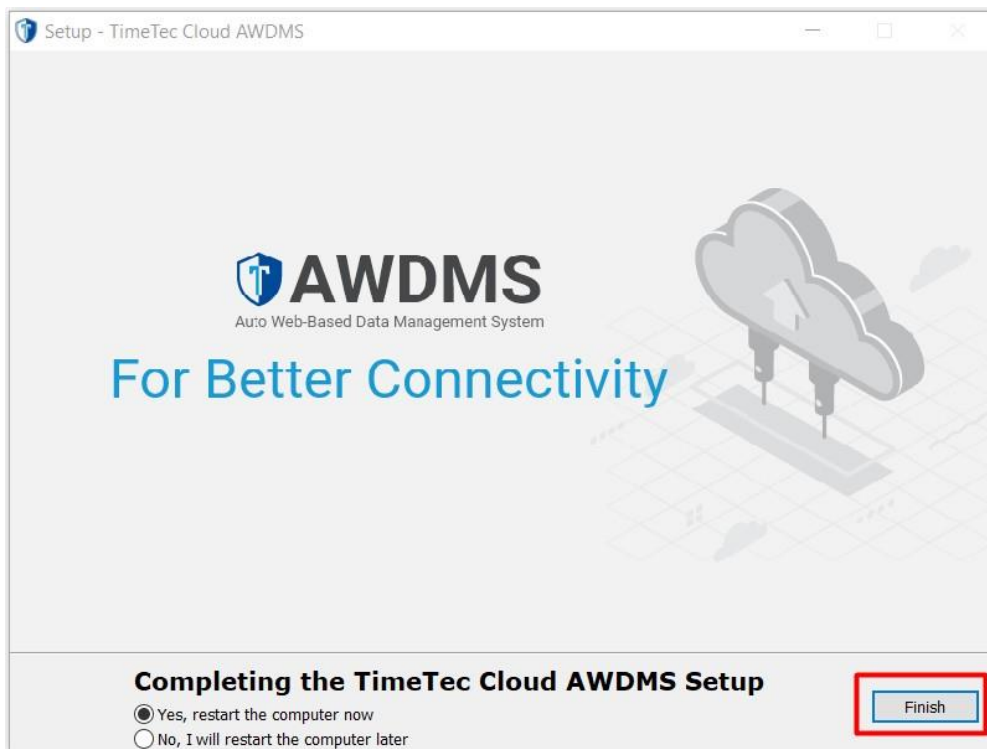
Setup - TimeTec Cloud AWDMS

AWDMS
Auto Web-Based Data Management System

For Better Connectivity

Completing the TimeTec Cloud AWDMS Setup

Yes, restart the computer now

No, I will restart the computer later

Finish